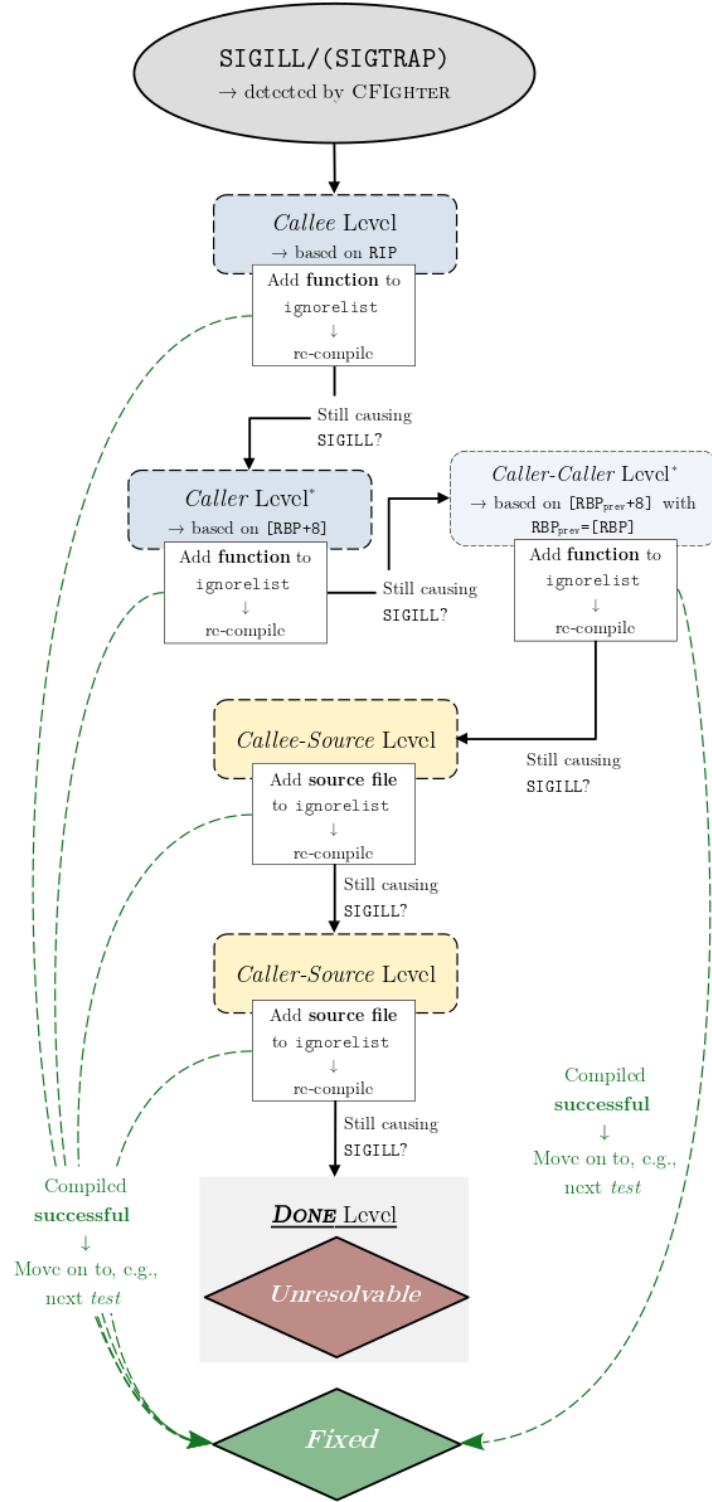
SIGILL/(SIGTRAP)
→ detected by CFIGHTER

Callee Level
→ based on RIP
Add function to ignorelist
↓
re-compile

Still causing SIGILL?

Caller Level*
→ based on [RBP+8]
Add function to ignorelist
↓
re-compile

Still causing SIGILL?

Caller-Caller Level*
→ based on [$RBP_{prev}$+8] with $RBP_{prev}$=[RBP]
Add function to ignorelist
↓
re-compile

Still causing SIGILL?

Callee-Source Level
Add source file to ignorelist
↓
re-compile

Still causing SIGILL?

Caller-Source Level
Add source file to ignorelist
↓
re-compile

Still causing SIGILL?

Compiled successful
↓
Move on to, e.g., next test

DONE Level
Unresolvable

Compiled successful
↓
Move on to, e.g., next test

Fixed